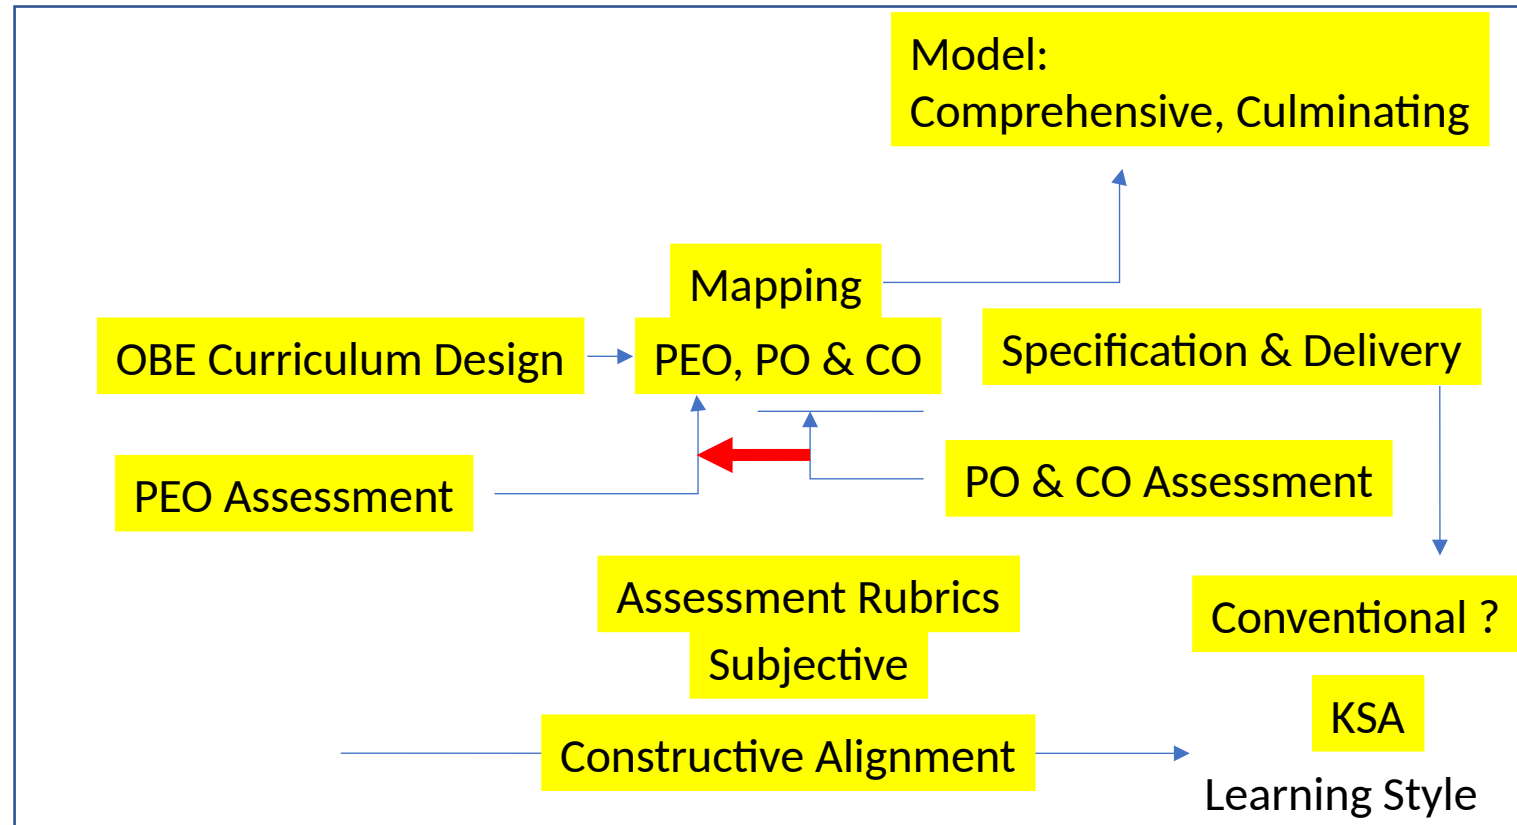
Model:
Comprehensive, Culminating

Mapping

OBE Curriculum Design

PEO, PO & CO

Specification & Delivery

PEO Assessment

PO & CO Assessment

Assessment Rubrics

Subjective

Conventional ?

KSA

Constructive Alignment

Learning Style